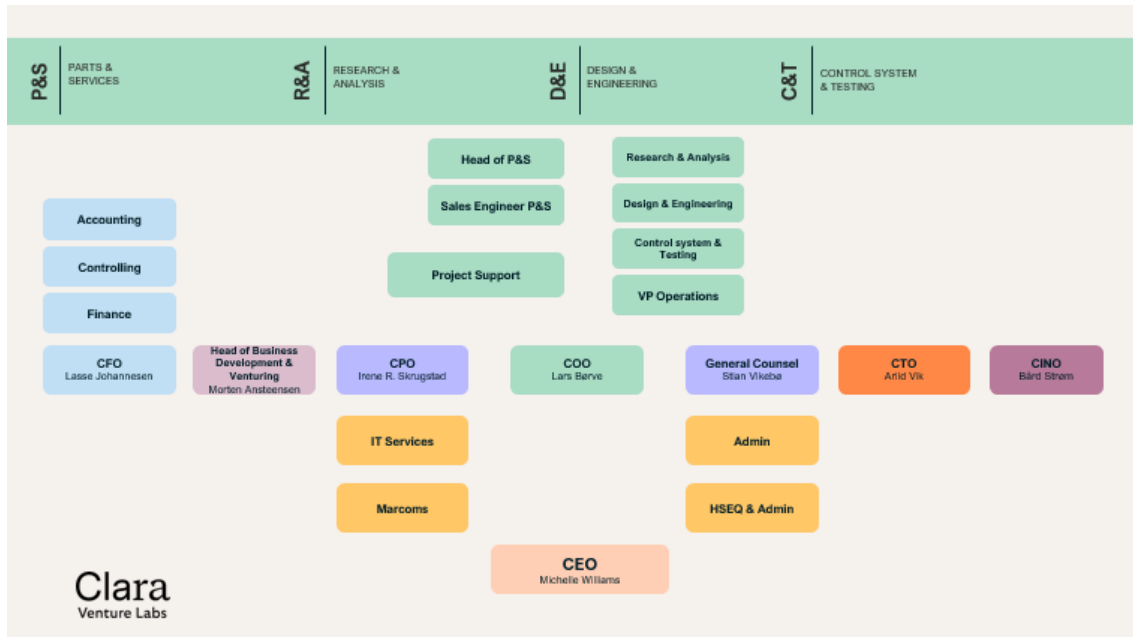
P&S PARTS & SERVICES

R&A RESEARCH & ANALYSIS

D&E DESIGN & ENGINEERING

C&T CONTROL SYSTEM & TESTING

Head of P&S

Sales Engineer P&S

Project Support

Research & Analysis

Design & Engineering

Control system & Testing

VP Operations

Accounting

Controlling

Finance

CFO
Lasse Johannesen

Head of Business Development & Venturing
Morten Ansteensen

CPO
Irene R. Skrugstad

COO
Lars Barve

General Counsel
Stian Vikebø

CTO
Arild Vik

CINO
Bård Strøm

IT Services

Marcoms

Admin

HSEQ & Admin

CEO
Michelle Williams

Clara
Venture Labs